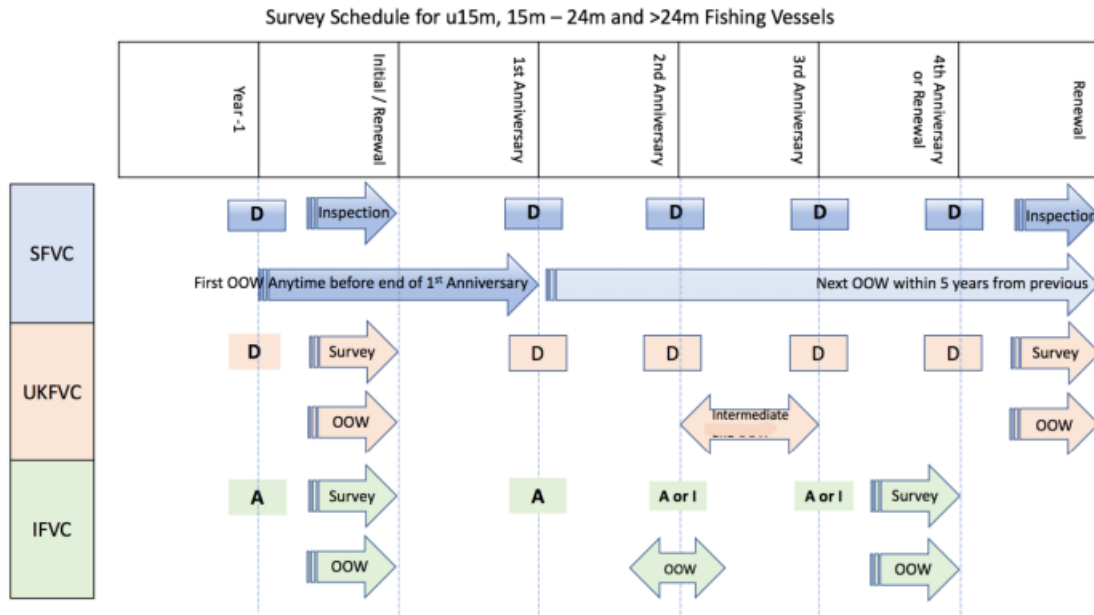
Survey Schedule for u15m, 15m – 24m and >24m Fishing Vessels

| Year -1 | Initial / Renewal | 1st Anniversary | 2nd Anniversary | 3rd Anniversary | 4th Anniversary or Renewal | Renewal |
|---|---|---|---|---|---|---|

SFVC

D Inspection D D D D Inspection

First OOW Anytime before end of $1^{st}$ Anniversary

Next OOW within 5 years from previous

UKFVC

D Survey D D D D Survey

OOW

Intermediate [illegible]

OOW

IFVC

A Survey A A or I A or I Survey

OOW OOW OOW